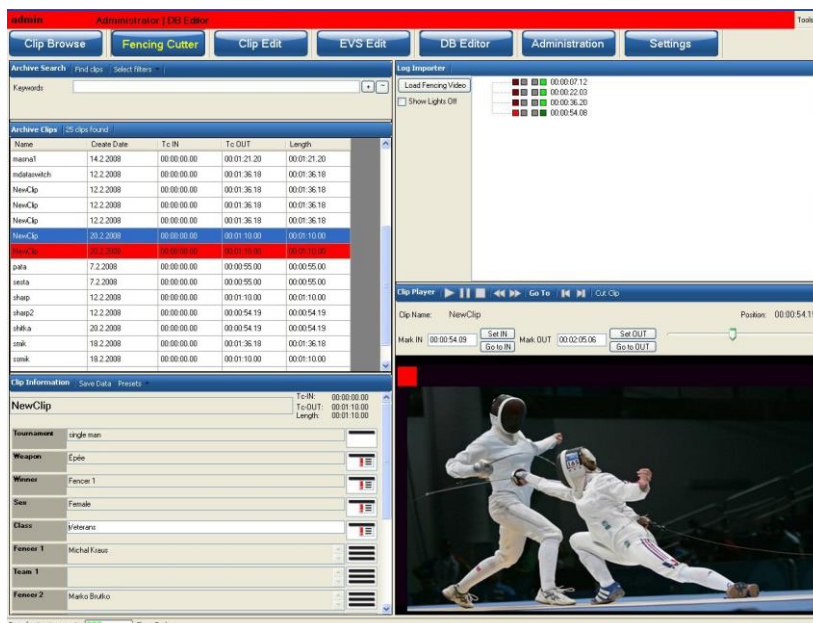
admin Administrator | DB Editor

Tools

Clip Browse | Fencing Cutter | Clip Edit | EVS Edit | DB Editor | Administration | Settings

Archive Search | Find clips | Select filters

Keywords

Archive Clips | 25 clips found

| Name | Create Date | Tc IN | Tc OUT | Length |
|---|---|---|---|---|
| masna1 | 14.2.2008 | 00:00:00.00 | 00:01:21.20 | 00:01:21.20 |
| mdataswitch | 12.2.2008 | 00:00:00.00 | 00:01:36.18 | 00:01:36.18 |
| NewClip | 12.2.2008 | 00:00:00.00 | 00:01:36.18 | 00:01:36.18 |
| NewClip | 12.2.2008 | 00:00:00.00 | 00:01:36.18 | 00:01:36.18 |
| NewClip | 12.2.2008 | 00:00:00.00 | 00:01:36.18 | 00:01:36.18 |
| NewClip | 20.2.2008 | 00:00:00.00 | 00:01:10.00 | 00:01:10.00 |
| NewClip | 20.2.2008 | 00:00:00.00 | 00:01:10.00 | 00:01:10.00 |
| pata | 7.2.2008 | 00:00:00.00 | 00:00:55.00 | 00:00:55.00 |
| sesta | 7.2.2008 | 00:00:00.00 | 00:00:55.00 | 00:00:55.00 |
| sharp | 12.2.2008 | 00:00:00.00 | 00:01:10.00 | 00:01:10.00 |
| sharp2 | 12.2.2008 | 00:00:00.00 | 00:00:54.19 | 00:00:54.19 |
| shitka | 20.2.2008 | 00:00:00.00 | 00:00:54.19 | 00:00:54.19 |
| smik | 18.2.2008 | 00:00:00.00 | 00:01:36.18 | 00:01:36.18 |
| ssmik | 18.2.2008 | 00:00:00.00 | 00:01:10.00 | 00:01:10.00 |

Clip Information | Save Data | Presets

NewClip
Tc-IN: 00:00:00.00
Tc-OUT: 00:01:10.00
Length: 00:01:10.00

Tournament: single man
Weapon: Épée
Winner: Fencer 1
Sex: Female
Class: Veterans
Fencer 1: Michal Kraus
Team 1
Fencer 2: Marko Brutko

Log Importer

Load Fencing Video
Show Lights Off

00:00:07.12
00:00:22.03
00:00:36.20
00:00:54.08

Clip Player | Go To | Cut Clip

Clip Name: NewClip
Position: 00:00:54.1

Mark IN 00:00:54.09 Set IN Go to IN
Mark OUT 00:02:05.06 Set OUT Go to OUT